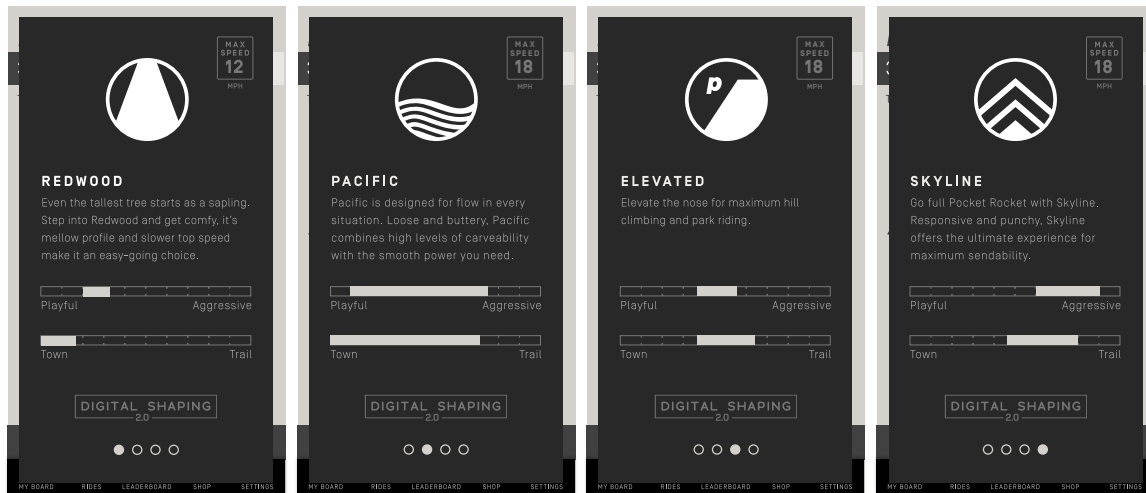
MAX SPEED 12 MPH

REDWOOD

Even the tallest tree starts as a sapling. Step into Redwood and get comfy, it's mellow profile and slower top speed make it an easy-going choice.

Playful Aggressive

Town Trail

DIGITAL SHAPING 2.0

MY BOARD RIDES LEADERBOARD SHOP SETTINGS

MAX SPEED 18 MPH

PACIFIC

Pacific is designed for flow in every situation. Loose and buttery, Pacific combines high levels of carveability with the smooth power you need.

Playful Aggressive

Town Trail

DIGITAL SHAPING 2.0

MY BOARD RIDES LEADERBOARD SHOP SETTINGS

MAX SPEED 18 MPH

p

ELEVATED

Elevate the nose for maximum hill climbing and park riding.

Playful Aggressive

Town Trail

DIGITAL SHAPING 2.0

MY BOARD RIDES LEADERBOARD SHOP SETTINGS

MAX SPEED 18 MPH

SKYLINE

Go full Pocket Rocket with Skyline. Responsive and punchy, Skyline offers the ultimate experience for maximum sendability.

Playful Aggressive

Town Trail

DIGITAL SHAPING 2.0

MY BOARD RIDES LEADERBOARD SHOP SETTINGS